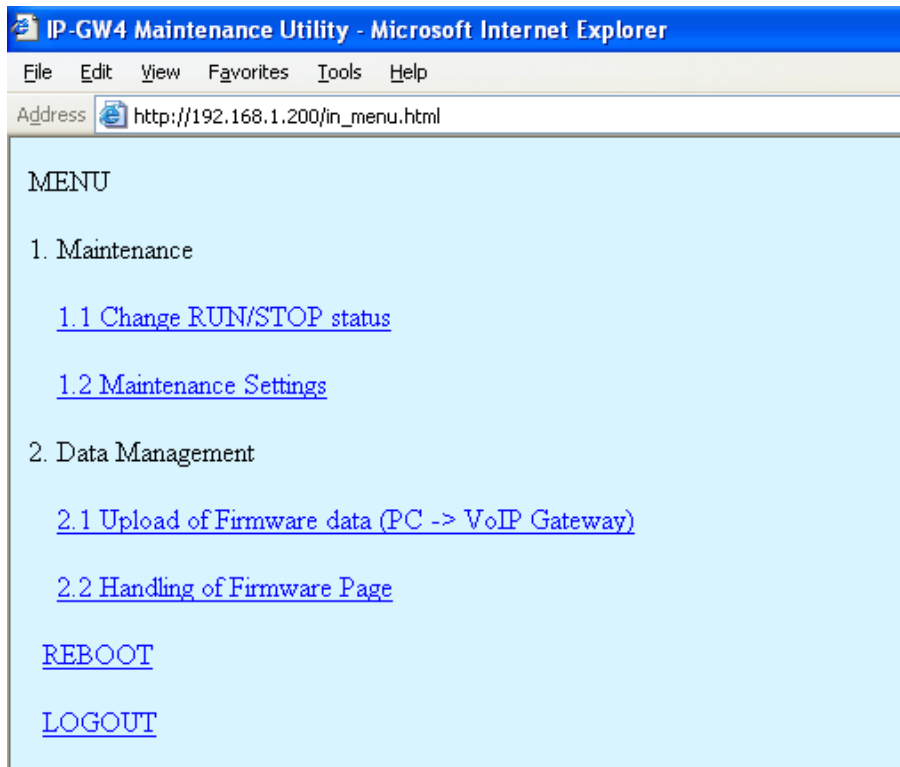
IP-GW4 Maintenance Utility - Microsoft Internet Explorer

File Edit View Favorites Tools Help

Address http://192.168.1.200/in_menu.html

MENU

1. Maintenance

1.1 Change RUN/STOP status

1.2 Maintenance Settings

2. Data Management

2.1 Upload of Firmware data (PC -> VoIP Gateway)

2.2 Handling of Firmware Page

REBOOT

LOGOUT